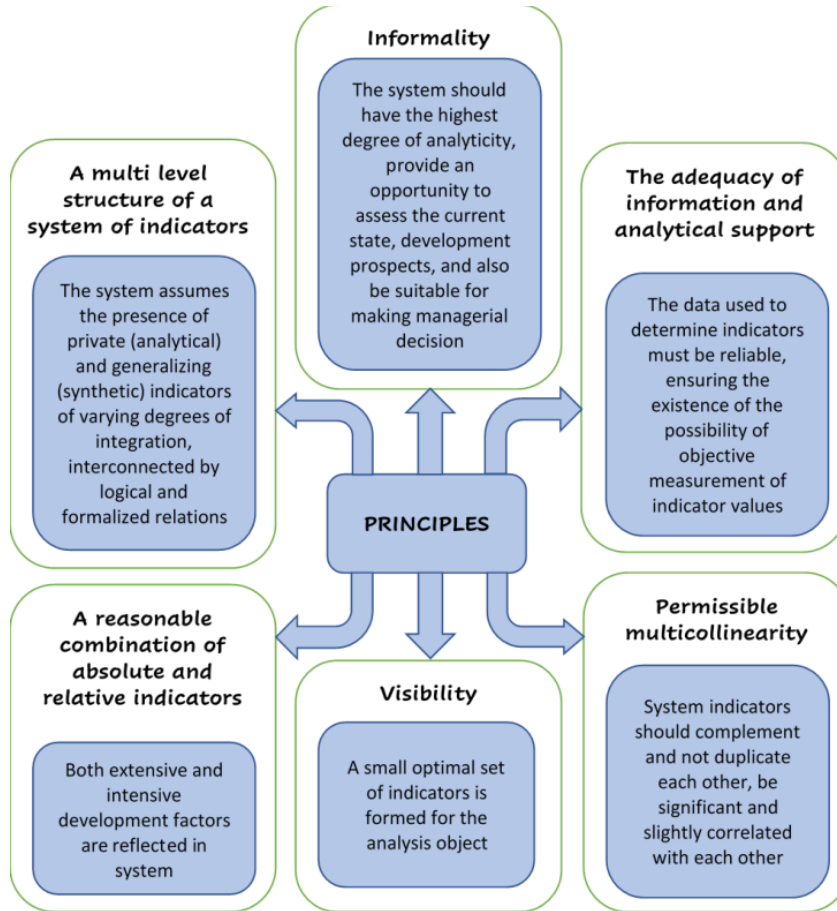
Informality

The system should have the highest degree of analyticity, provide an opportunity to assess the current state, development prospects, and also be suitable for making managerial decision

A multi level structure of a system of indicators

The system assumes the presence of private (analytical) and generalizing (synthetic) indicators of varying degrees of integration, interconnected by logical and formalized relations

The adequacy of information and analytical support

The data used to determine indicators must be reliable, ensuring the existence of the possibility of objective measurement of indicator values

PRINCIPLES

A reasonable combination of absolute and relative indicators

Both extensive and intensive development factors are reflected in system

Visibility

A small optimal set of indicators is formed for the analysis object

Permissible multicollinearity

System indicators should complement and not duplicate each other, be significant and slightly correlated with each other